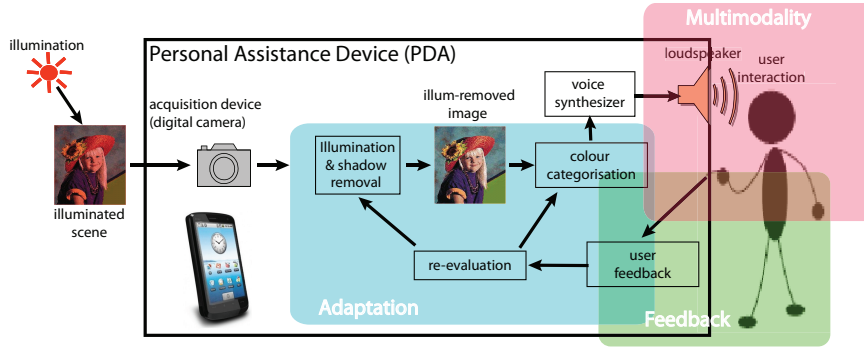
Multimodality

illumination

Personal Assistance Device (PDA)

loudspeaker

user interaction

acquisition device (digital camera)

illum-removed image

voice synthesizer

Illumination & shadow removal

colour categorisation

illuminated scene

re-evaluation

user feedback

Adaptation

Feedback